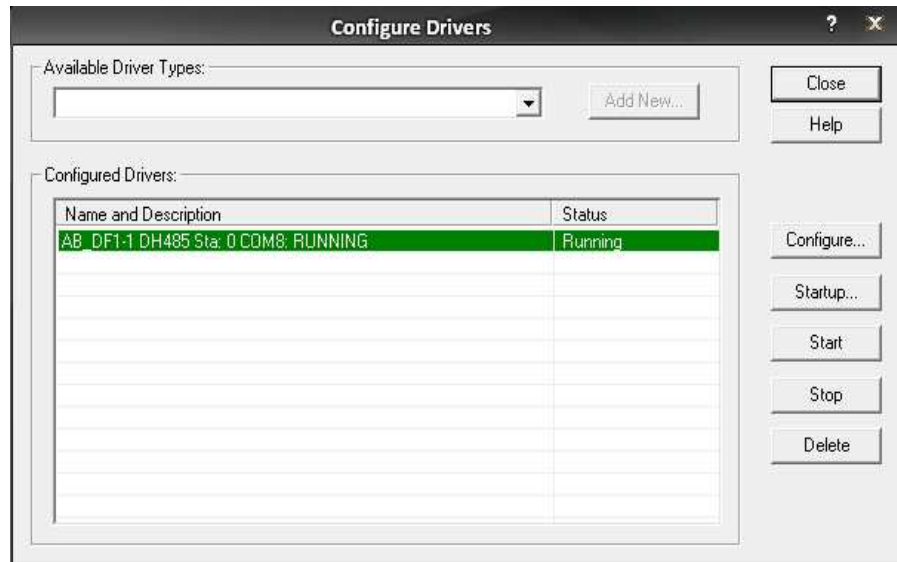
Configure Drivers

? X

Available Driver Types:

Add New...

Close

Help

Configured Drivers:

| Name and Description | Status |
|---|---|
| AB_DF1-1 DH485 Sta: 0 COM8: RUNNING | Running |

Configure...

Startup...

Start

Stop

Delete